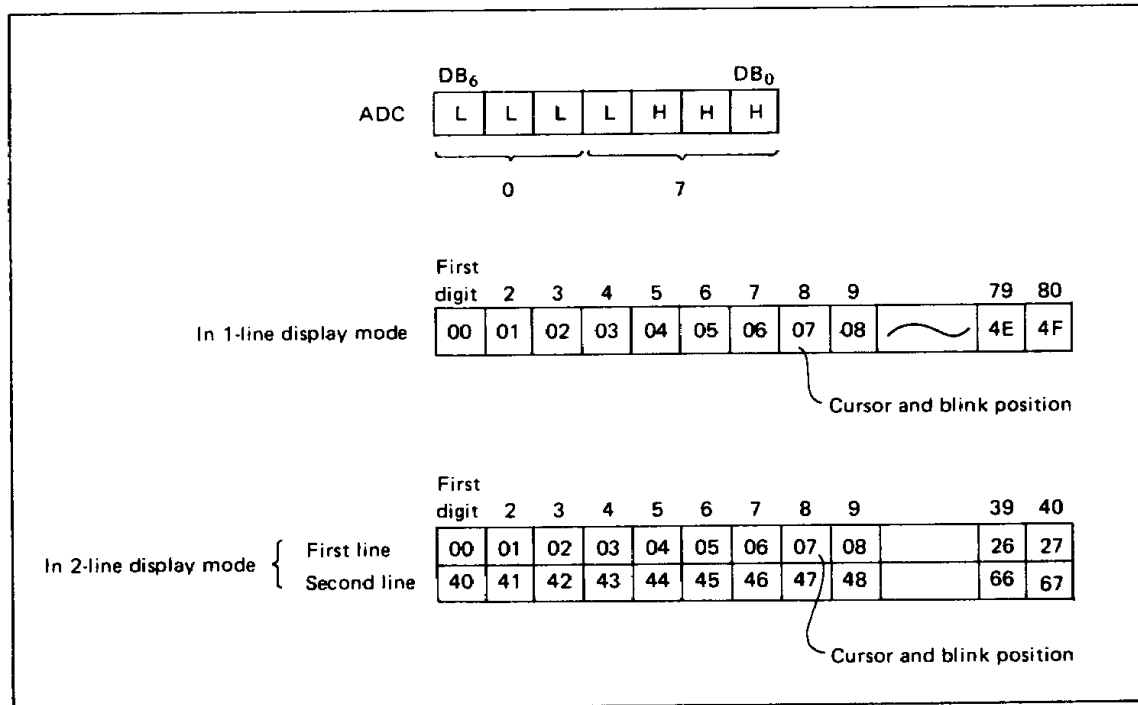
$DB_6$ $DB_0$

ADC

| L | L | L | L | H | H | H |
|---|---|---|---|---|---|---|

0 7

| | First digit | 2 | 3 | 4 | 5 | 6 | 7 | 8 | 9 | | 79 | 80 |
|---|---|---|---|---|---|---|---|---|---|---|---|---|
| In 1-line display mode | 00 | 01 | 02 | 03 | 04 | 05 | 06 | 07 | 08 | | 4E | 4F |

Cursor and blink position

| | | First digit | 2 | 3 | 4 | 5 | 6 | 7 | 8 | 9 | | 39 | 40 |
|---|---|---|---|---|---|---|---|---|---|---|---|---|---|
| In 2-line display mode | First line | 00 | 01 | 02 | 03 | 04 | 05 | 06 | 07 | 08 | | 26 | 27 |
| | Second line | 40 | 41 | 42 | 43 | 44 | 45 | 46 | 47 | 48 | | 66 | 67 |

Cursor and blink position